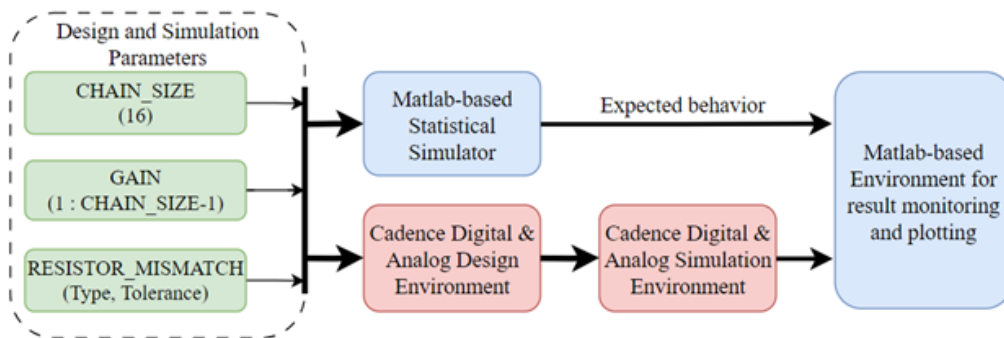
Design and Simulation Parameters

CHAIN_SIZE
(16)

GAIN
(1 : CHAIN_SIZE-1)

RESISTOR_MISMATCH
(Type, Tolerance)

Matlab-based Statistical Simulator

Expected behavior

Cadence Digital & Analog Design Environment

Cadence Digital & Analog Simulation Environment

Matlab-based Environment for result monitoring and plotting